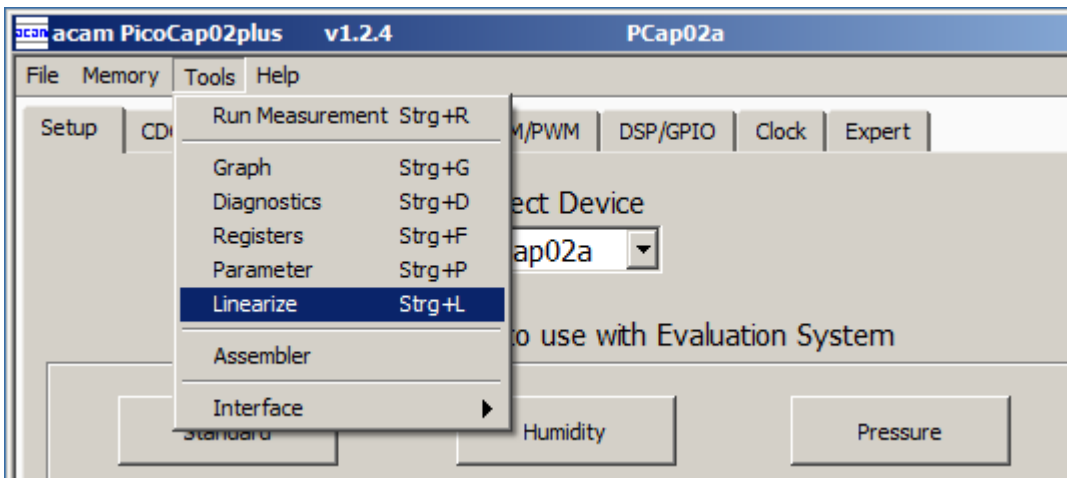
acam acam PicoCap02plus v1.2.4 PCap02a

File Memory Tools Help

Setup CD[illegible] M/PWM DSP/GPIO Clock Expert

Run Measurement Strg+R

Graph Strg+G
Diagnostics Strg+D
Registers Strg+F
Parameter Strg+P
Linearize Strg+L

Assembler

Interface

ect Device

ap02a

o use with Evaluation System

Standard

Humidity

Pressure